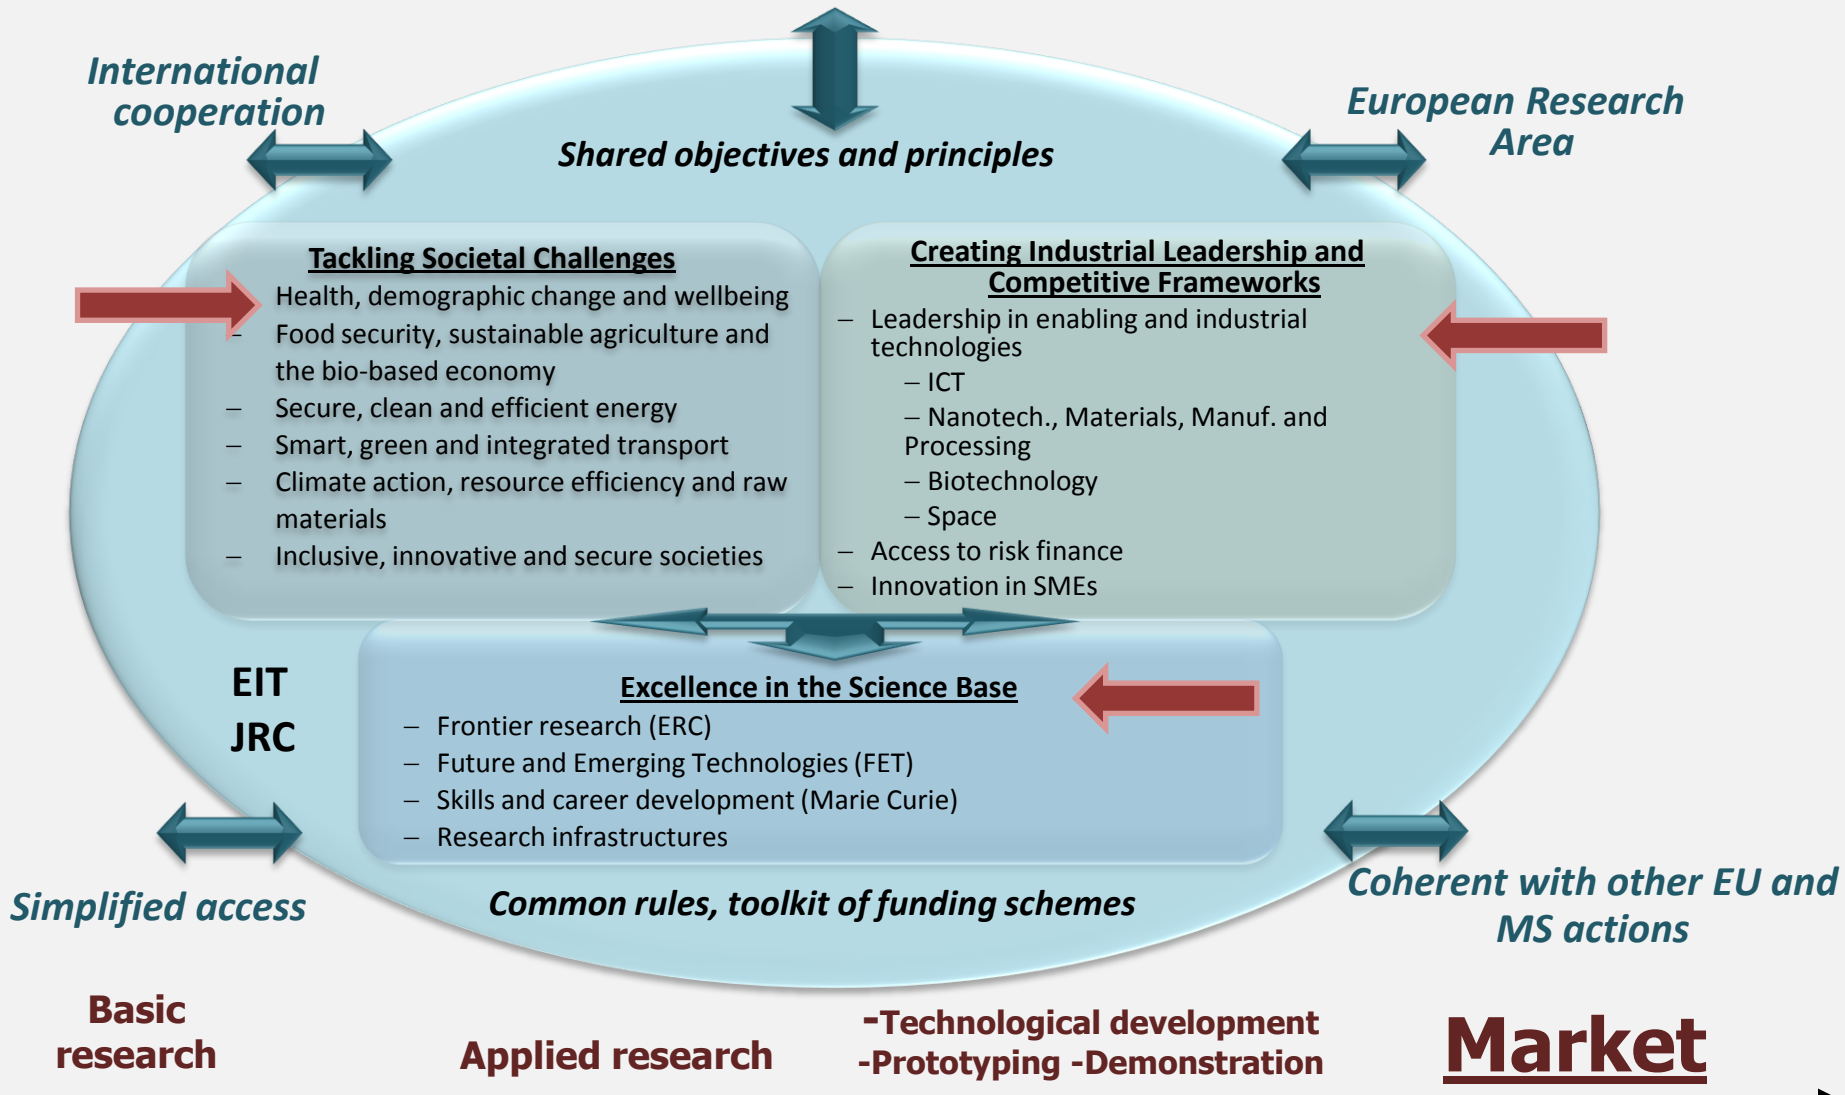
International cooperation

Shared objectives and principles

European Research Area

Tackling Societal Challenges
Health, demographic change and wellbeing
– Food security, sustainable agriculture and the bio-based economy
– Secure, clean and efficient energy
– Smart, green and integrated transport
– Climate action, resource efficiency and raw materials
– Inclusive, innovative and secure societies

Creating Industrial Leadership and Competitive Frameworks
– Leadership in enabling and industrial technologies
– ICT
– Nanotech., Materials, Manuf. and Processing
– Biotechnology
– Space
– Access to risk finance
– Innovation in SMEs

EIT
JRC

Excellence in the Science Base
– Frontier research (ERC)
– Future and Emerging Technologies (FET)
– Skills and career development (Marie Curie)
– Research infrastructures

Simplified access

Common rules, toolkit of funding schemes

Coherent with other EU and MS actions

Basic research

Applied research

-Technological development
-Prototyping -Demonstration

Market